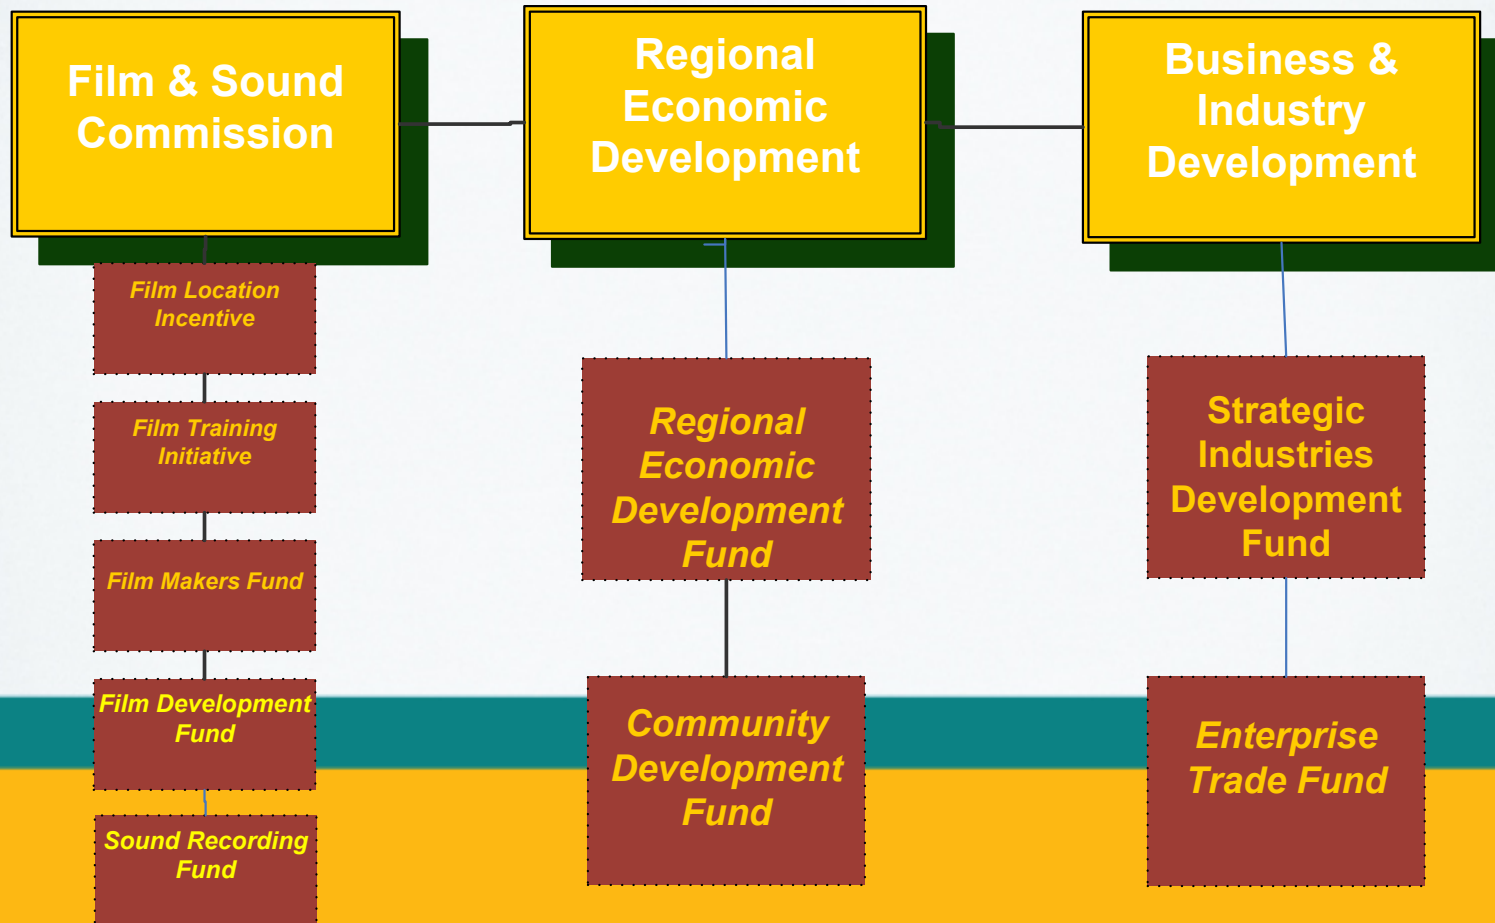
Film & Sound Commission

Film Location Incentive

Film Training Initiative

Film Makers Fund

Film Development Fund

Sound Recording Fund

Regional Economic Development

Regional Economic Development Fund

Community Development Fund

Business & Industry Development

Strategic Industries Development Fund

Enterprise Trade Fund